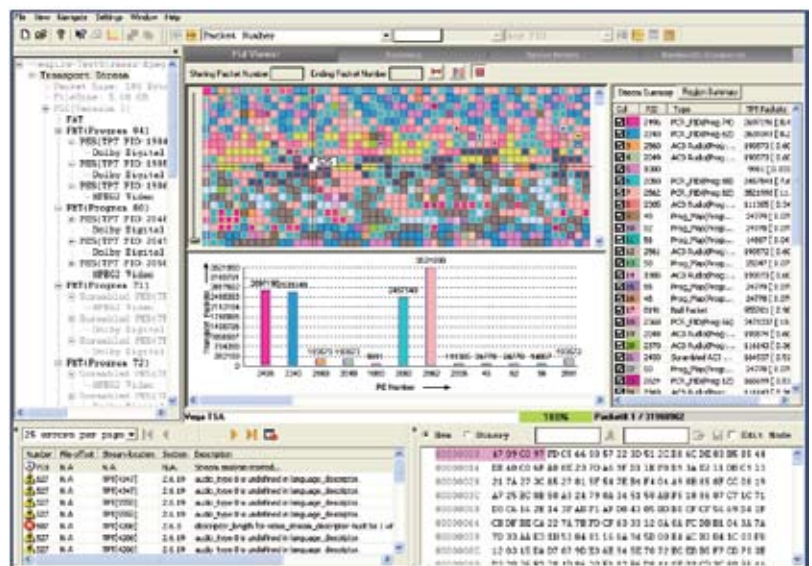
File View Navigate Settings Window Help

Packet Number

Pid Views | Summary | Syntax Errors | Bandwidth Consumers

Starting Packet Number | Ending Packet Number

Transport Stream
Packet Size: 188 Bytes
FileSize: 5.88 GB
PAT
PMT(Program 841)
PES(TPT PID 1984)
Dolby Digital
PES(TPT PID 1985)
Dolby Digital
PES(TPT PID 1986)
MPEG2 Video
PMT(Program 80)
PES(TPT PID 2048)
Dolby Digital
PES(TPT PID 2049)
Dolby Digital
PES(TPT PID 2050)
MPEG2 Video
PMT(Program 711)
Scrambled PES(TP
MPEG2 Video
Scrambled PES(TP
Dolby Digital
Scrambled PES(TP
Dolby Digital
PMT(Program 72)
Scrambled PES(TP
MPEG2 Video

Stream Summary | Region Summary

| Col | PID | Type | TPT Packets |
|---|---|---|---|
| | 1986 | PCR_PID(Prog 84) | 2697190 |
| | 2240 | PCR_PID(Prog 62) | 2630991 |
| | 2560 | AC3 Audio(Prog ... | 890873 |
| | 2049 | AC3 Audio(Prog ... | 890873 |
| | 3000 | | |
| | 2050 | PCR_PID(Prog 80) | |
| | 2562 | PCR_PID(Prog 1...) | |
| | 2305 | AC3 Audio(Prog ... | |
| | 40 | Prog_Map(Progr... | |
| | 32 | Prog_Map(Progr... | |
| | 56 | Prog_Map(Progr... | |
| | 2561 | AC3 Audio(Prog ... | |
| | 50 | Prog_Map(Progr... | |
| | 1986 | AC3 Audio(Prog ... | |
| | 50 | Prog_Map(Progr... | |
| | 48 | Prog_Map(Progr... | |
| | 8191 | Null Packet | |
| | 2360 | PCR_PID(Prog 64) | |
| | 2048 | AC3 Audio(Prog ... | |
| | 2370 | AC3 Audio(Prog ... | |
| | 2450 | Scrambled AC3 ... | |
| | 60 | Prog_Map(Progr... | |
| | 2529 | PCR_PID(Prog 12) | |

3571930 | 2697190 | 2630991 | 190873 | 190873 | 8801 | 2657140 | 3571930 | 191305 | 26778 | 26778 | 14807 | 105872

PID Number

Vega TSA | 100% | Packet# 1 / 31990962

25 errors per page

| Number | File offset | Stream location | Section | Description |
|---|---|---|---|---|
| | N/A | | | Stream analysis started... |
| 837 | N/A | TPT[4347] | 2.6.19 | audio_type 0 is undefined in language_descriptor. |
| 837 | N/A | TPT[4347] | 2.6.19 | audio_type 0 is undefined in language_descriptor. |
| 837 | N/A | TPT[5350] | 2.6.19 | audio_type 0 is undefined in language_descriptor. |
| 837 | N/A | TPT[5350] | 2.6.19 | audio_type 0 is undefined in language_descriptor. |
| 837 | N/A | TPT[4266] | 2.6.5 | descriptor_length for video_stream_descriptor must be 1 or 3 |
| 837 | N/A | TPT[4266] | 2.6.19 | audio_type 0 is undefined in language_descriptor. |
| 837 | N/A | TPT[4266] | 2.6.19 | audio_type 0 is undefined in language_descriptor. |

Hex | Binary | Edit Mode

00000000 47 09 C0 97 FD C1 66 60 57 22 3D 51 2C B6 6C D6 8B B6 84 48
00000014 B8 A8 C0 6F A8 0E 23 7D A1 5F 33 1B F0 B5 5A E3 11 0B C1 11
00000028 21 7A 27 3C 86 27 01 5F 8A 7E B6 F4 0A A9 8B 65 6F CC 38 19
0000003C A7 25 BC 0B 98 A1 24 79 0A 34 53 59 AB F5 1B 86 97 C7 1C 71
00000050 D0 C6 14 2B 34 3F AB F1 AF D6 43 05 BD B0 CF CF 56 09 24 1F
00000064 C8 DF BE CA 22 7A 7B FD CF 63 33 12 0A 6A FC DB 8E 04 3A 7A
00000078 7D 33 AA E3 5B 51 84 01 15 6A 54 5D 09 8A AC 0C 84 1C 03 B9
0000008C 12 03 15 E6 D7 07 98 D3 A8 5A 5E 76 72 BC EB BC F7 CD F1 2E